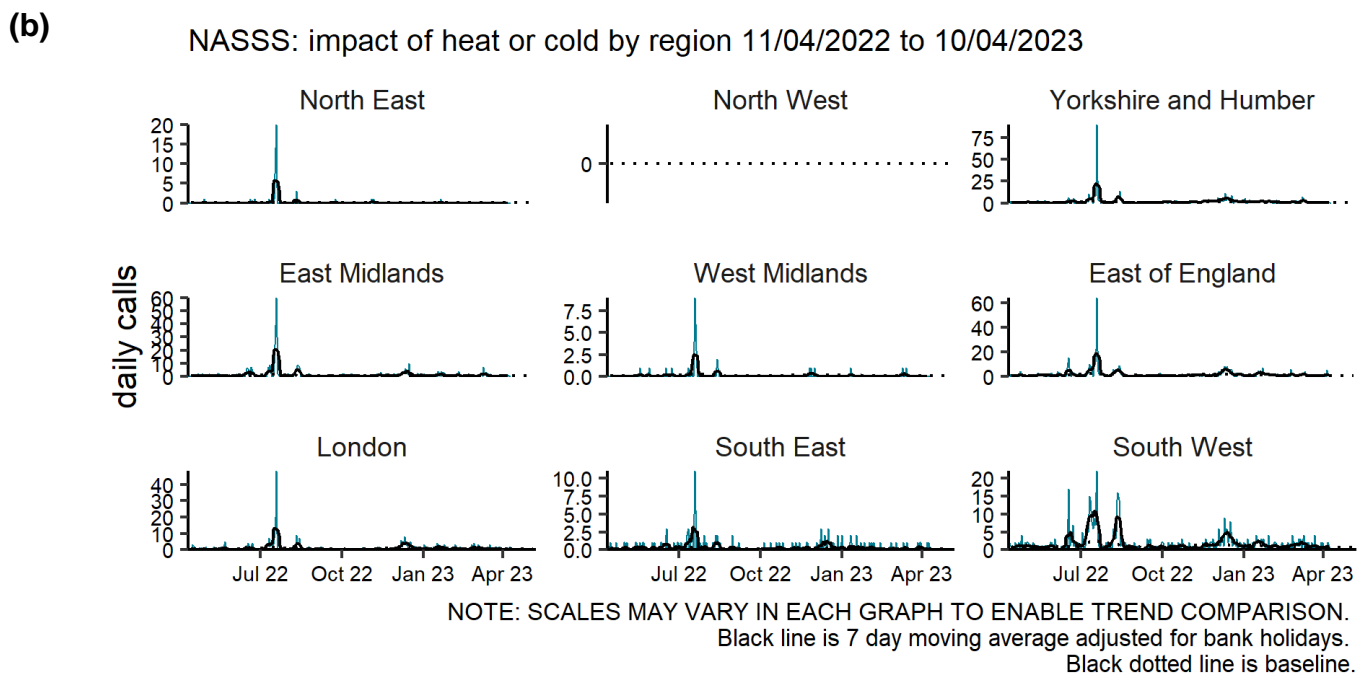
(b)

NASSS: impact of heat or cold by region 11/04/2022 to 10/04/2023

daily calls

North East
20
15
10
5
0

North West
0

Yorkshire and Humber
75
50
25
0

East Midlands
60
50
40
30
20
10
0

West Midlands
7.5
5.0
2.5
0.0

East of England
60
40
20
0

London
40
30
20
10
0
Jul 22 Oct 22 Jan 23 Apr 23

South East
10.0
7.5
5.0
2.5
0.0
Jul 22 Oct 22 Jan 23 Apr 23

South West
20
15
10
5
0
Jul 22 Oct 22 Jan 23 Apr 23

NOTE: SCALES MAY VARY IN EACH GRAPH TO ENABLE TREND COMPARISON.
Black line is 7 day moving average adjusted for bank holidays.
Black dotted line is baseline.